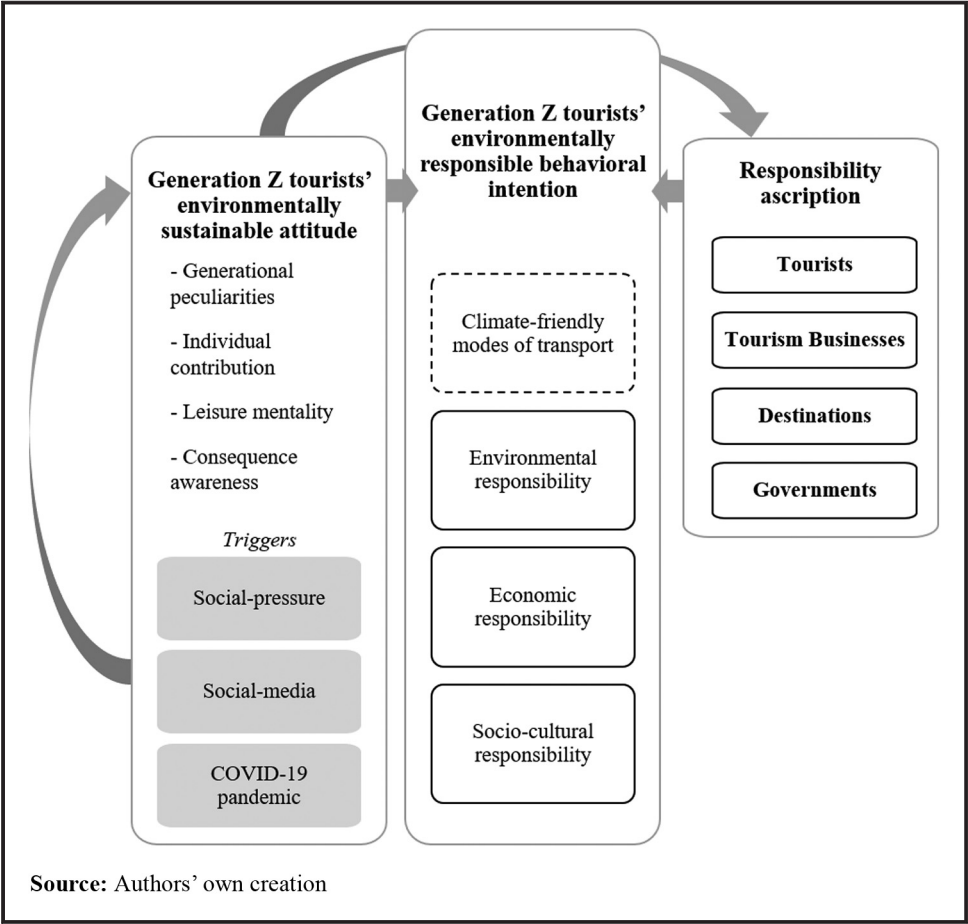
Generation Z tourists' environmentally sustainable attitude

- Generational peculiarities

- Individual contribution

- Leisure mentality

- Consequence awareness

*Triggers*

Social-pressure

Social-media

COVID-19 pandemic

Generation Z tourists' environmentally responsible behavioral intention

Climate-friendly modes of transport

Environmental responsibility

Economic responsibility

Socio-cultural responsibility

Responsibility ascription

Tourists

Tourism Businesses

Destinations

Governments

**Source:** Authors' own creation